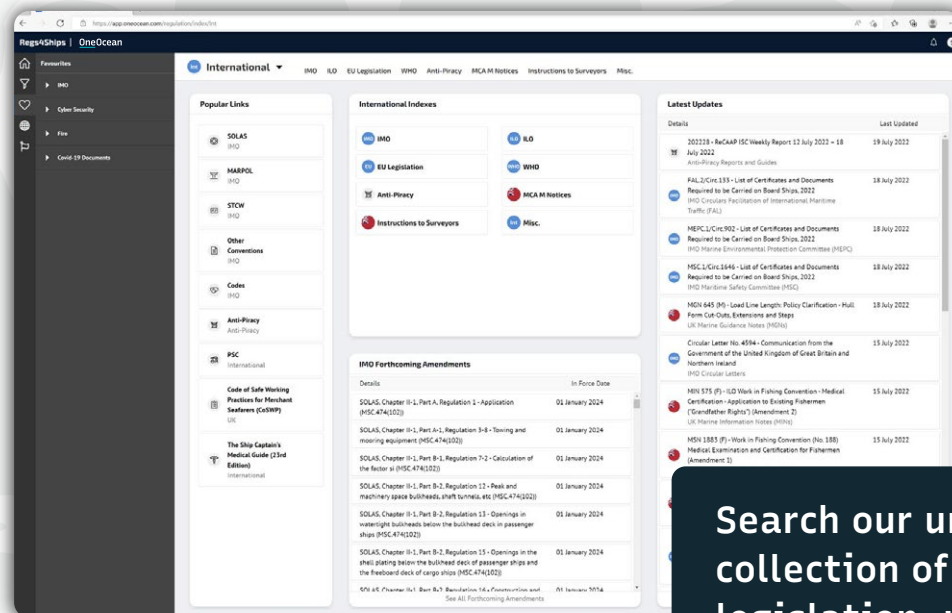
https://app.oneocean.com/regulation/index/int

Regs4Ships | OneOcean

Favourites
IMO
Cyber Security
Fire
Covid-19 Documents

International ▾ IMO ILO EU Legislation WHO Anti-Piracy MCA M Notices Instructions to Surveyors Misc.

Popular Links

SOLAS
IMO

MARPOL
IMO

STCW
IMO

Other Conventions
IMO

Codes
IMO

Anti-Piracy
Anti-Piracy

PSC
International

Code of Safe Working Practices for Merchant Seafarers (CoSWP)
UK

The Ship Captain's Medical Guide (23rd Edition)
International

International Indexes

IMO
ILO
EU Legislation
WHO
Anti-Piracy
MCA M Notices
Instructions to Surveyors
Misc.

IMO Forthcoming Amendments

| Details | In Force Date |
|---|---|
| SOLAS, Chapter II-1, Part A, Regulation 1 - Application (MSC.474(102)) | 01 January 2024 |
| SOLAS, Chapter II-1, Part A-1, Regulation 3-8 - Towing and mooring equipment (MSC.474(102)) | 01 January 2024 |
| SOLAS, Chapter II-1, Part B-1, Regulation 7-2 - Calculation of the factor si (MSC.474(102)) | 01 January 2024 |
| SOLAS, Chapter II-1, Part B-2, Regulation 12 - Peak and machinery space bulkheads, shaft tunnels, etc (MSC.474(102)) | 01 January 2024 |
| SOLAS, Chapter II-1, Part B-2, Regulation 13 - Openings in watertight bulkheads below the bulkhead deck in passenger ships (MSC.474(102)) | 01 January 2024 |
| SOLAS, Chapter II-1, Part B-2, Regulation 15 - Openings in the shell plating below the bulkhead deck of passenger ships and the freeboard deck of cargo ships (MSC.474(102)) | 01 January 2024 |
| SOLAS, Chapter II-1, Part B-2, Regulation 16 - Construction and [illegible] | 01 January 2024 |

See All Forthcoming Amendments

Latest Updates

| Details | Last Updated |
|---|---|
| 202228 - ReCAAP ISC Weekly Report 12 July 2022 – 18 July 2022 Anti-Piracy Reports and Guides | 19 July 2022 |
| FAL.2/Circ.133 - List of Certificates and Documents Required to be Carried on Board Ships, 2022 IMO Circulars Facilitation of International Maritime Traffic (FAL) | 18 July 2022 |
| MEPC.1/Circ.902 - List of Certificates and Documents Required to be Carried on Board Ships, 2022 IMO Marine Environmental Protection Committee (MEPC) | 18 July 2022 |
| MSC.1/Circ.1646 - List of Certificates and Documents Required to be Carried on Board Ships, 2022 IMO Maritime Safety Committee (MSC) | 18 July 2022 |
| MGN 645 (M) - Load Line Length: Policy Clarification - Hull Form Cut-Outs, Extensions and Steps UK Marine Guidance Notes (MGNs) | 18 July 2022 |
| Circular Letter No. 4594 - Communication from the Government of the United Kingdom of Great Britain and Northern Ireland IMO Circular Letters | 15 July 2022 |
| MIN 575 (F) - ILO Work in Fishing Convention - Medical Certification - Application to Existing Fishermen ("Grandfather Rights") (Amendment 2) UK Marine Information Notes (MINs) | 15 July 2022 |
| MSN 1883 (F) - Work in Fishing Convention (No. 188) Medical Examination and Certification for Fishermen (Amendment 1) | 15 July 2022 |

Search our u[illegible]
collection of
legislation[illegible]